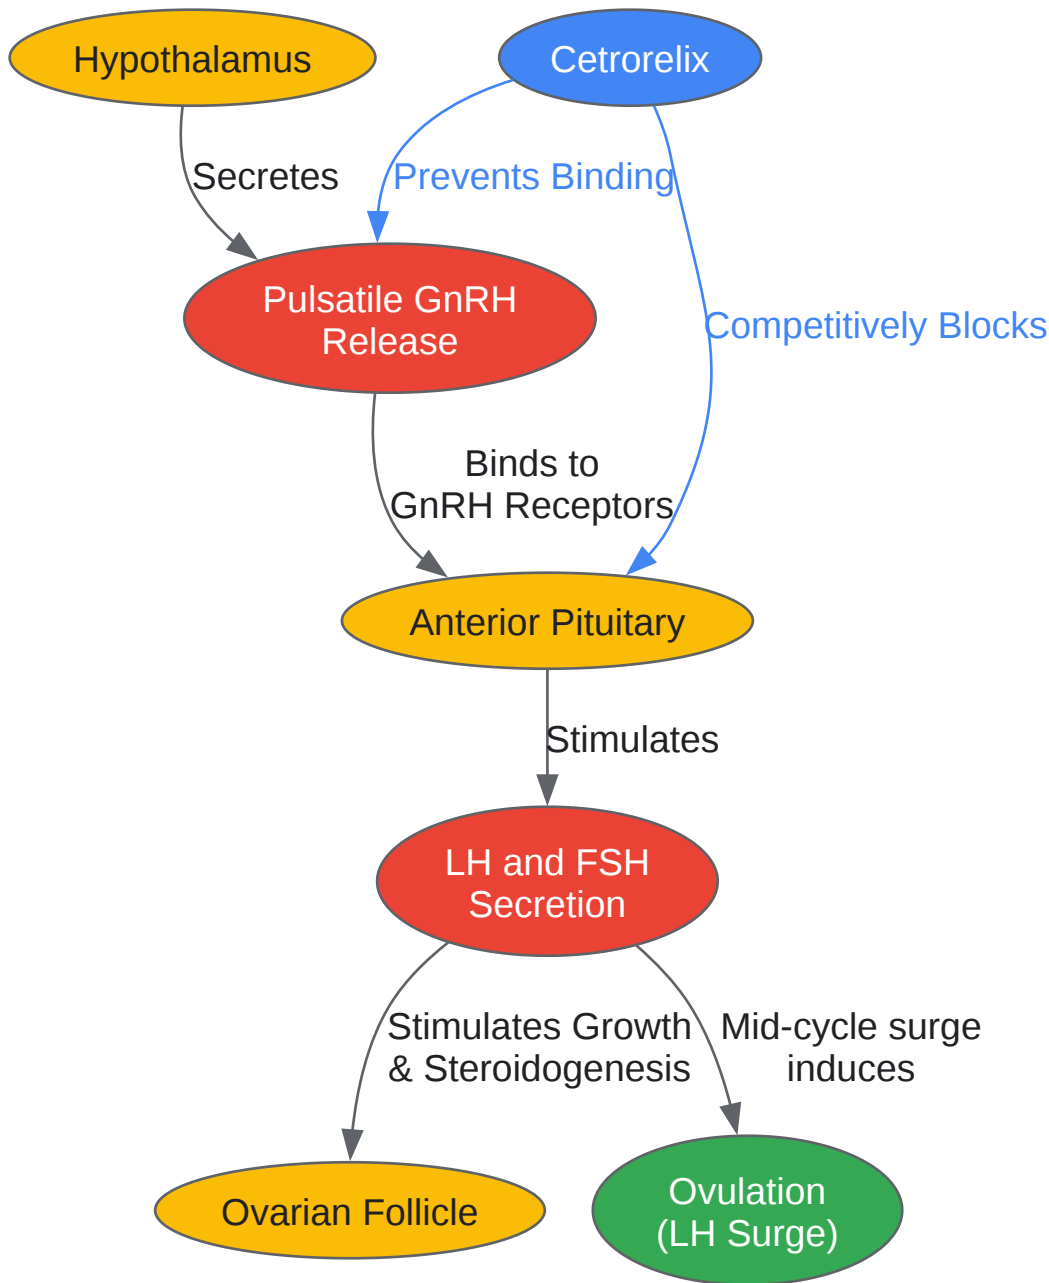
Hypothalamus

Cetrorelix

Secretes

Prevents Binding

Pulsatile GnRH Release

Competitively Blocks

Binds to GnRH Receptors

Anterior Pituitary

Stimulates

LH and FSH Secretion

Stimulates Growth & Steroidogenesis

Mid-cycle surge induces

Ovarian Follicle

Ovulation (LH Surge)